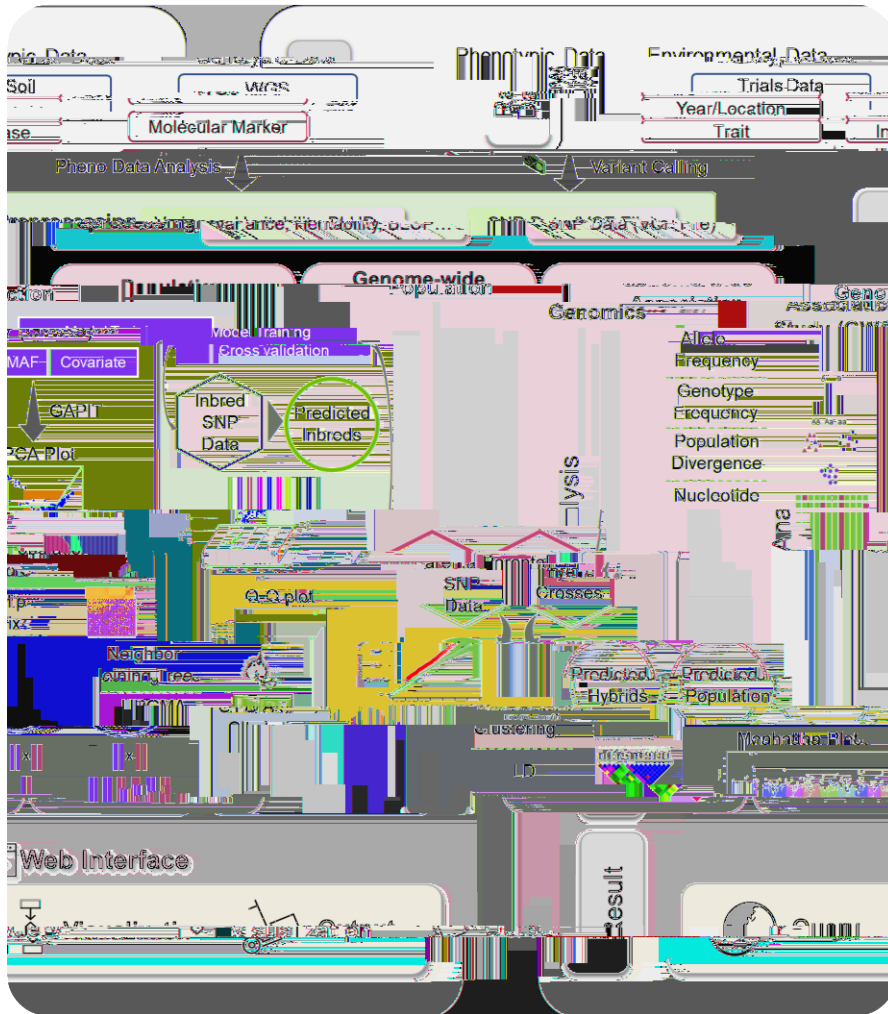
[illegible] Data
Soil
WGS
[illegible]ase
Molecular Marker
Phenotypic Data
Environmental Data
Trials Data
Year/Location
Trait
In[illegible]
Pheno Data Analysis
Variant Calling
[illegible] Heritability, BLUP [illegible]
SNP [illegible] Data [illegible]
Population
Genome-wide
Population
Genomics
Association
Gene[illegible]
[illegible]ction
MAF
Covariate
GAPIT
PCA Plot
Model Training
Cross validation
Inbred SNP Data
Predicted Inbreds
Allele Frequency
Genotype Frequency
Population Divergence
Nucleotide
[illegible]lysis
Ana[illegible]
Q-Q plot
Parental Inbred SNP Data
Crosses
Neighbor Joining Tree
Predicted Hybrids
Predicted Population
Clustering
LD
Manhattan Plot
Web Interface
Result
Query